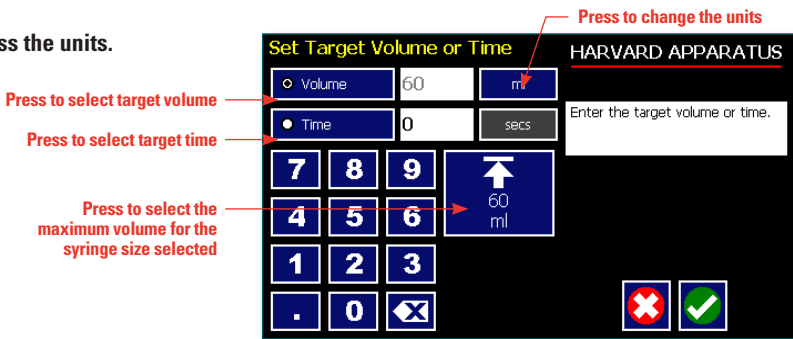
ss the units.

Press to change the units

Set Target Volume or Time

HARVARD APPARATUS

Press to select target volume

Volume

60

ml

Press to select target time

Time

0

secs

Enter the target volume or time.

7 8 9

Press to select the maximum volume for the syringe size selected

4 5 6

60 ml

1 2 3

. 0